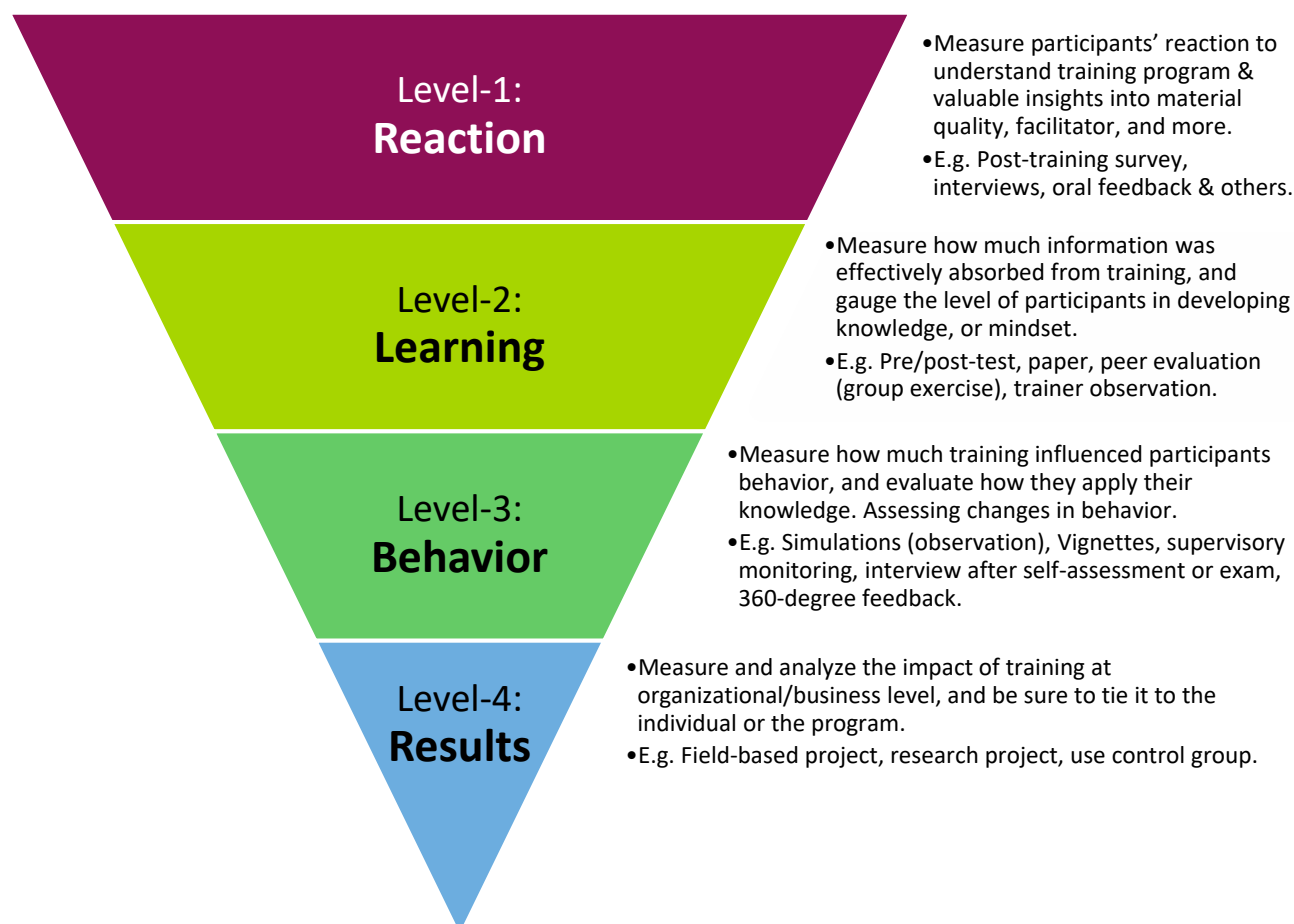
Level-1:
**Reaction**

•Measure participants' reaction to understand training program & valuable insights into material quality, facilitator, and more.
•E.g. Post-training survey, interviews, oral feedback & others.

Level-2:
**Learning**

•Measure how much information was effectively absorbed from training, and gauge the level of participants in developing knowledge, or mindset.
•E.g. Pre/post-test, paper, peer evaluation (group exercise), trainer observation.

Level-3:
**Behavior**

•Measure how much training influenced participants behavior, and evaluate how they apply their knowledge. Assessing changes in behavior.
•E.g. Simulations (observation), Vignettes, supervisory monitoring, interview after self-assessment or exam, 360-degree feedback.

Level-4:
**Results**

•Measure and analyze the impact of training at organizational/business level, and be sure to tie it to the individual or the program.
•E.g. Field-based project, research project, use control group.